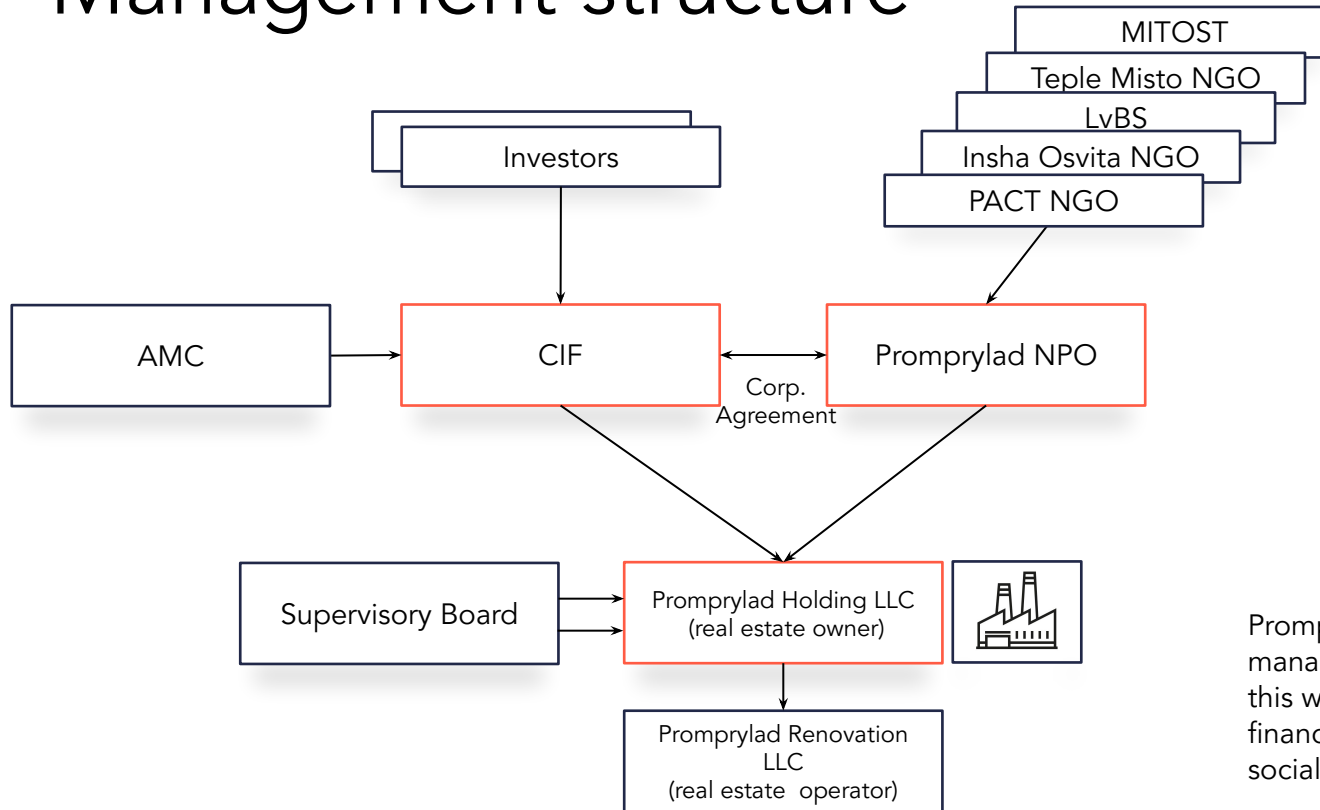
Management structure

MITOST
Teple Misto NGO
LvBS
Insha Osvita NGO
PACT NGO

Investors

AMC
CIF
Corp. Agreement
Promprylad NPO

Supervisory Board
Promprylad Holding LLC (real estate owner)

Promprylad Renovation LLC (real estate operator)

Promp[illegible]
mana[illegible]
this w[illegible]
financ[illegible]
social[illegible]